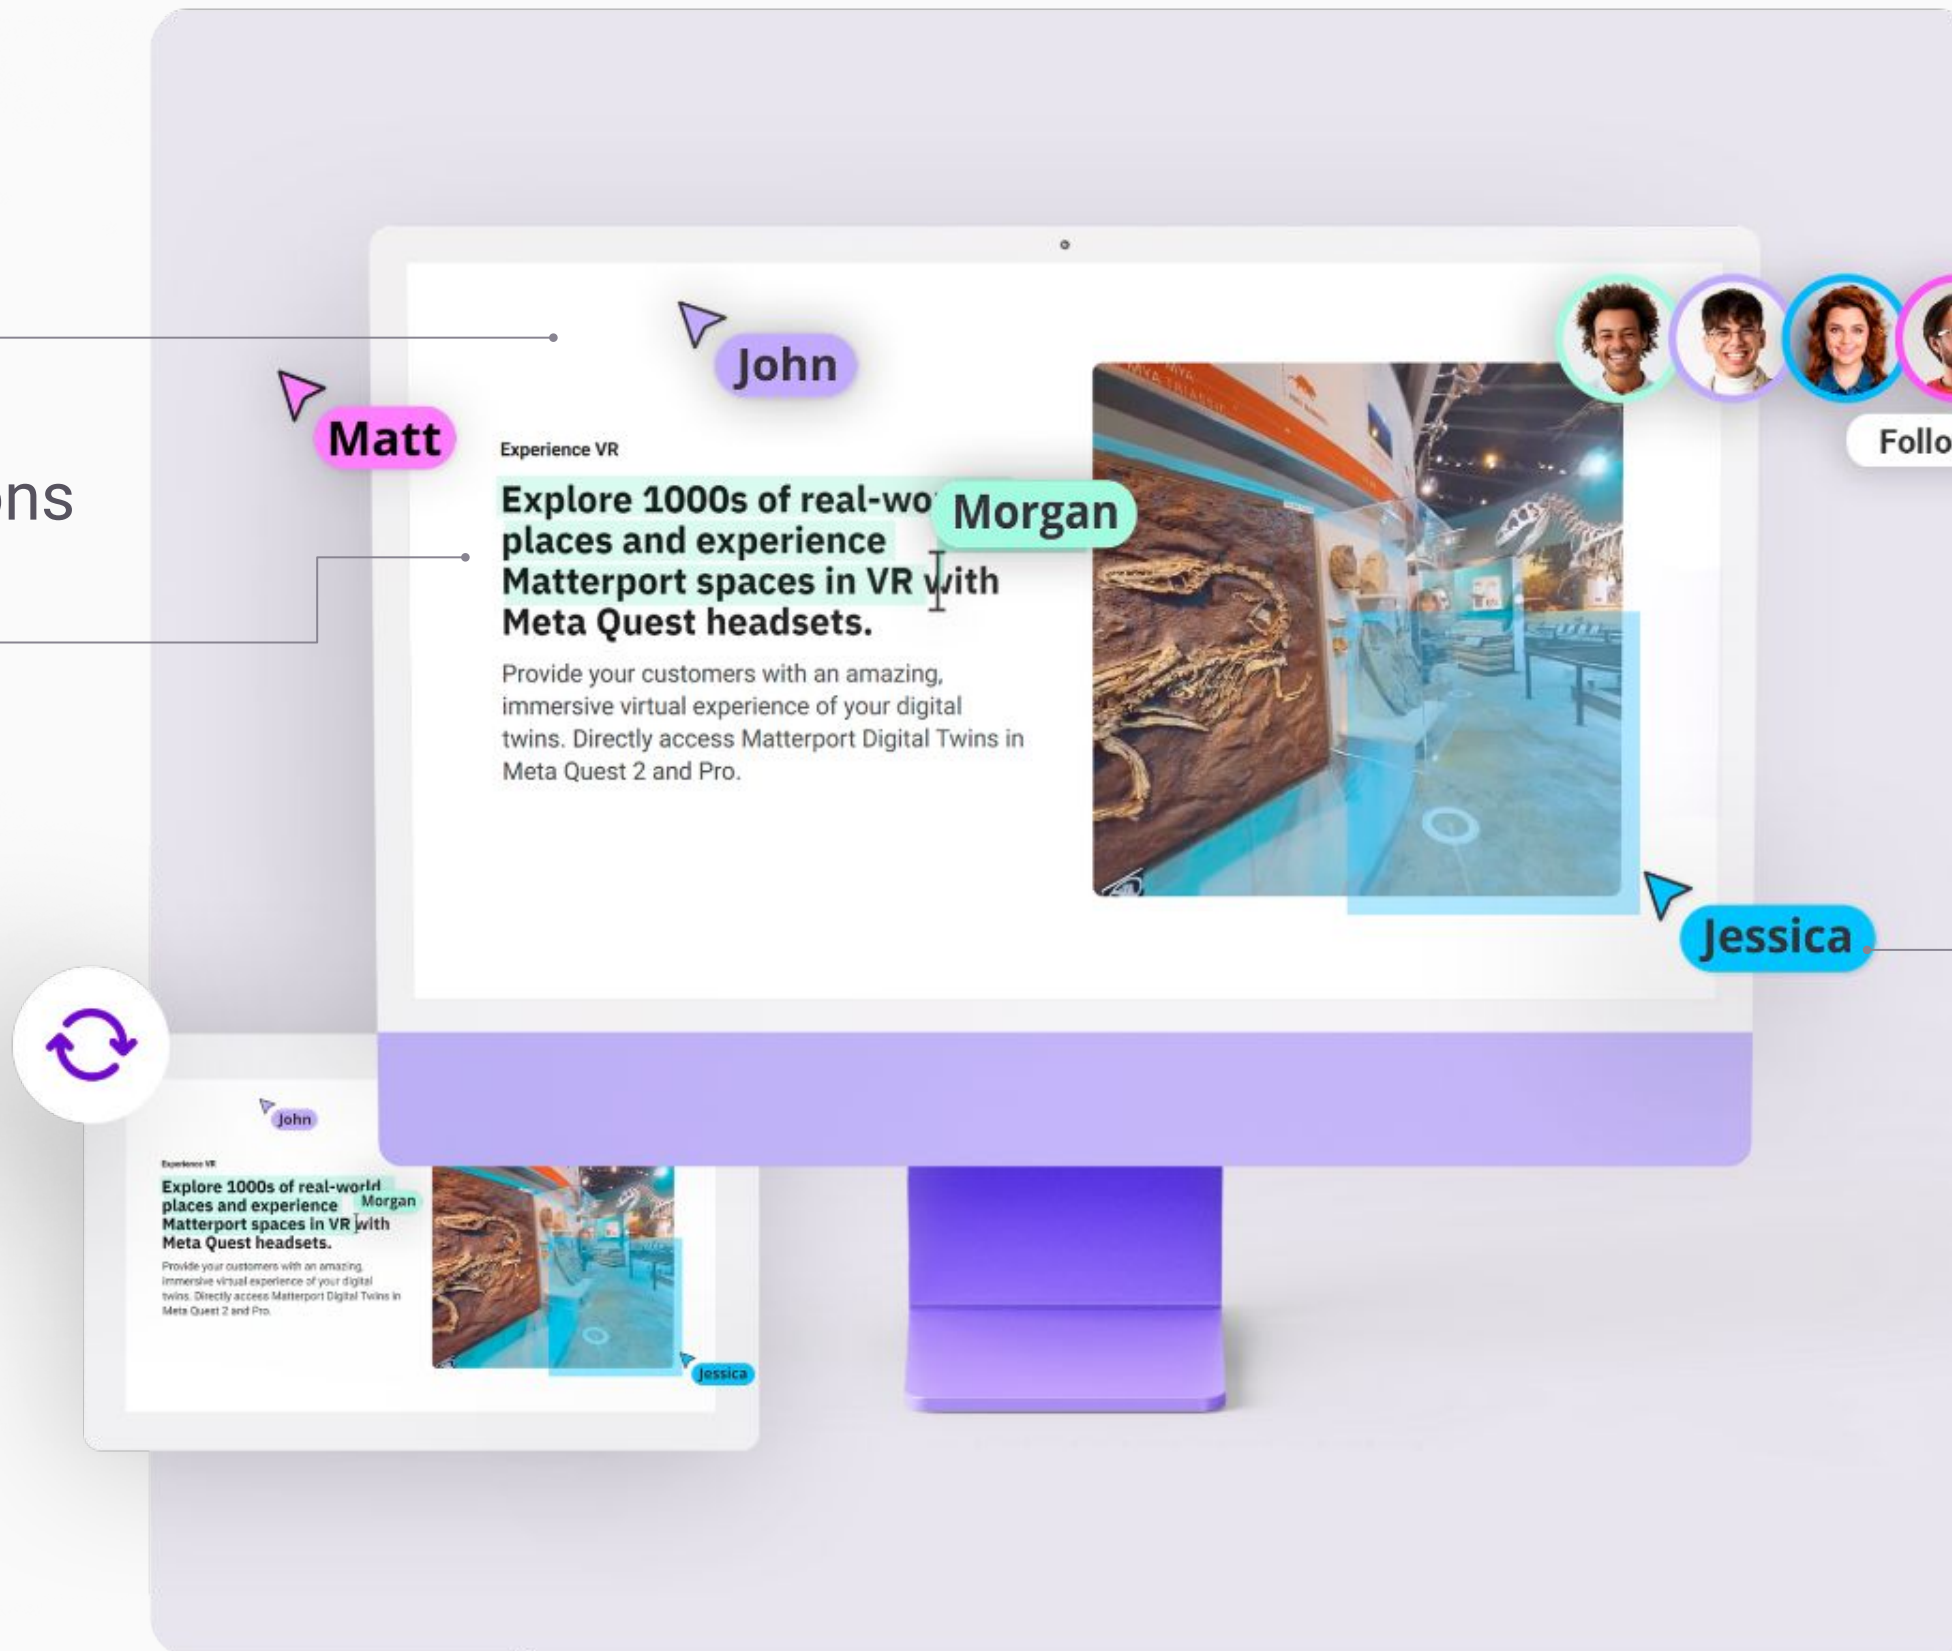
ns

John

Matt

Experience VR

Explore 1000s of real-wo Morgan places and experience Matterport spaces in VR with Meta Quest headsets.

Provide your customers with an amazing, immersive virtual experience of your digital twins. Directly access Matterport Digital Twins in Meta Quest 2 and Pro.

Follo

Jessica

John

Experience VR

Explore 1000s of real-world places and experience Morgan Matterport spaces in VR with Meta Quest headsets.

Provide your customers with an amazing, immersive virtual experience of your digital twins. Directly access Matterport Digital Twins in Meta Quest 2 and Pro.

Jessica